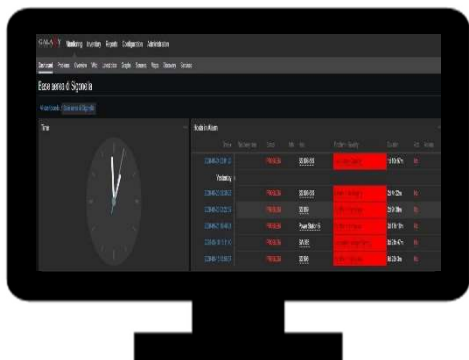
Monitoring Inventory Reports Configuration Administration

Dashboard Problems Overview Web Latest data Graphs Screens Maps Discovery Services

Time

Yesterday

PROBLEM

PROBLEM

PROBLEM

PROBLEM

PROBLEM

PROBLEM